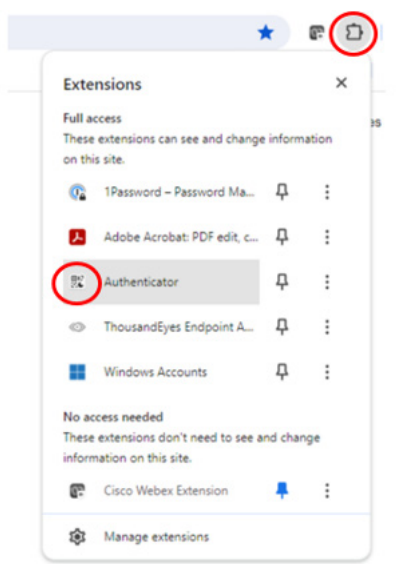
Extensions

Full access
These extensions can see and change information on this site.

1Password – Password Ma...

Adobe Acrobat: PDF edit, c...

Authenticator

ThousandEyes Endpoint A...

Windows Accounts

No access needed
These extensions don't need to see and change information on this site.

Cisco Webex Extension

Manage extensions